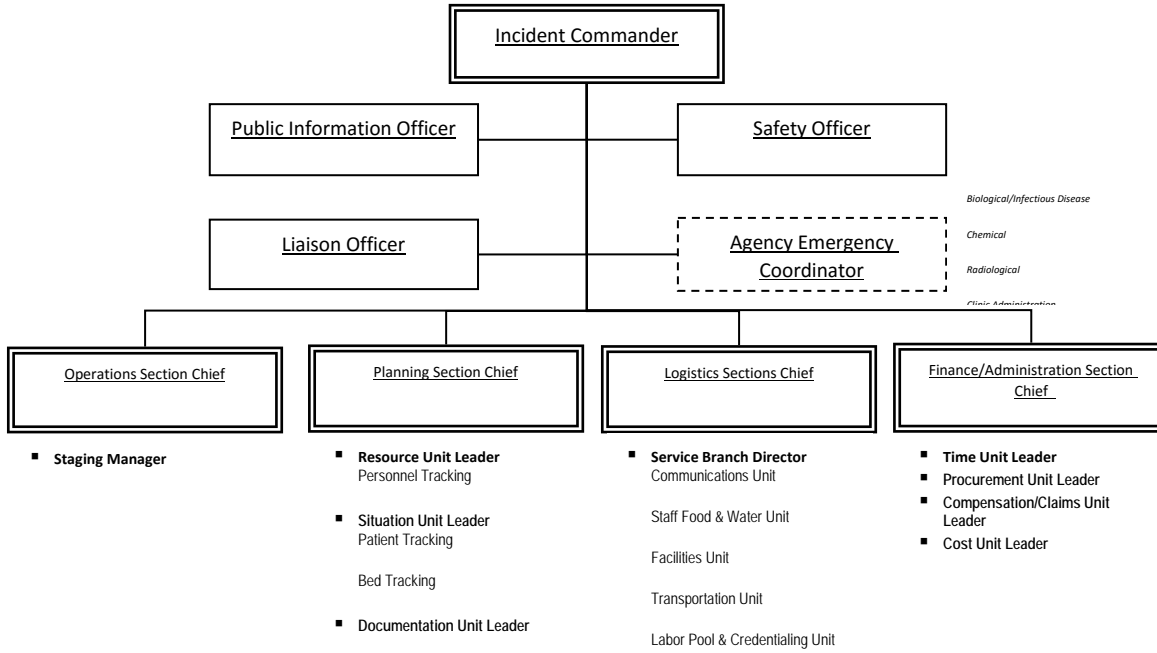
Incident Commander

Public Information Officer

Safety Officer

Biological/Infectious Disease

Chemical

Radiological

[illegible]

Liaison Officer

Agency Emergency Coordinator

Operations Section Chief

Planning Section Chief

Logistics Sections Chief

Finance/Administration Section Chief

▪ Staging Manager

▪ Resource Unit Leader
Personnel Tracking

▪ Situation Unit Leader
Patient Tracking

Bed Tracking

▪ Documentation Unit Leader

▪ Service Branch Director
Communications Unit

Staff Food & Water Unit

Facilities Unit

Transportation Unit

Labor Pool & Credentialing Unit

▪ Time Unit Leader
▪ Procurement Unit Leader
▪ Compensation/Claims Unit Leader
▪ Cost Unit Leader